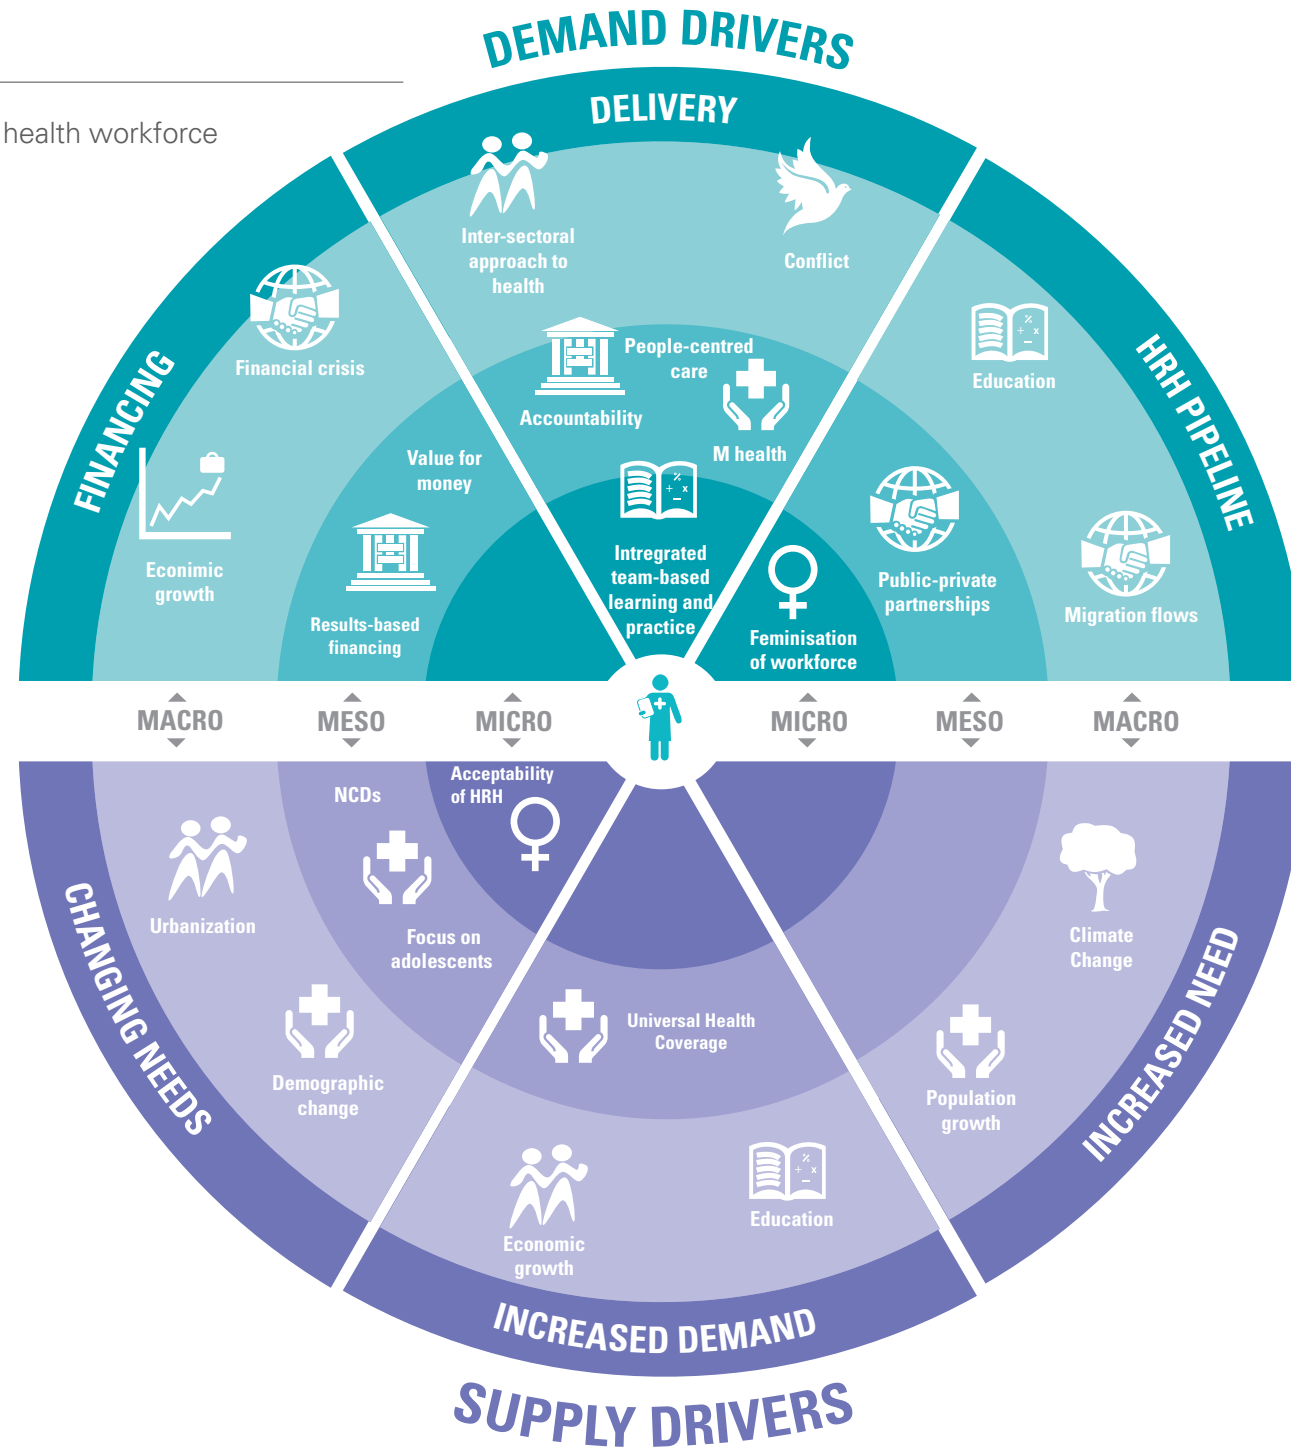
health workforce

DEMAND DRIVERS

DELIVERY

FINANCING

HRH PIPELINE

Inter-sectoral approach to health

Conflict

Financial crisis

People-centred care

Accountability

Education

M health

Value for money

Econimic growth

Intregrated team-based learning and practice

Results-based financing

Public-private partnerships

Migration flows

Feminisation of workforce

MACRO

MESO

MICRO

MICRO

MESO

MACRO

NCDs

Acceptability of HRH

Urbanization

Focus on adolescents

Climate Change

Universal Health Coverage

Demographic change

Population growth

Economic growth

Education

CHANGING NEEDS

INCREASED NEED

INCREASED DEMAND

SUPPLY DRIVERS